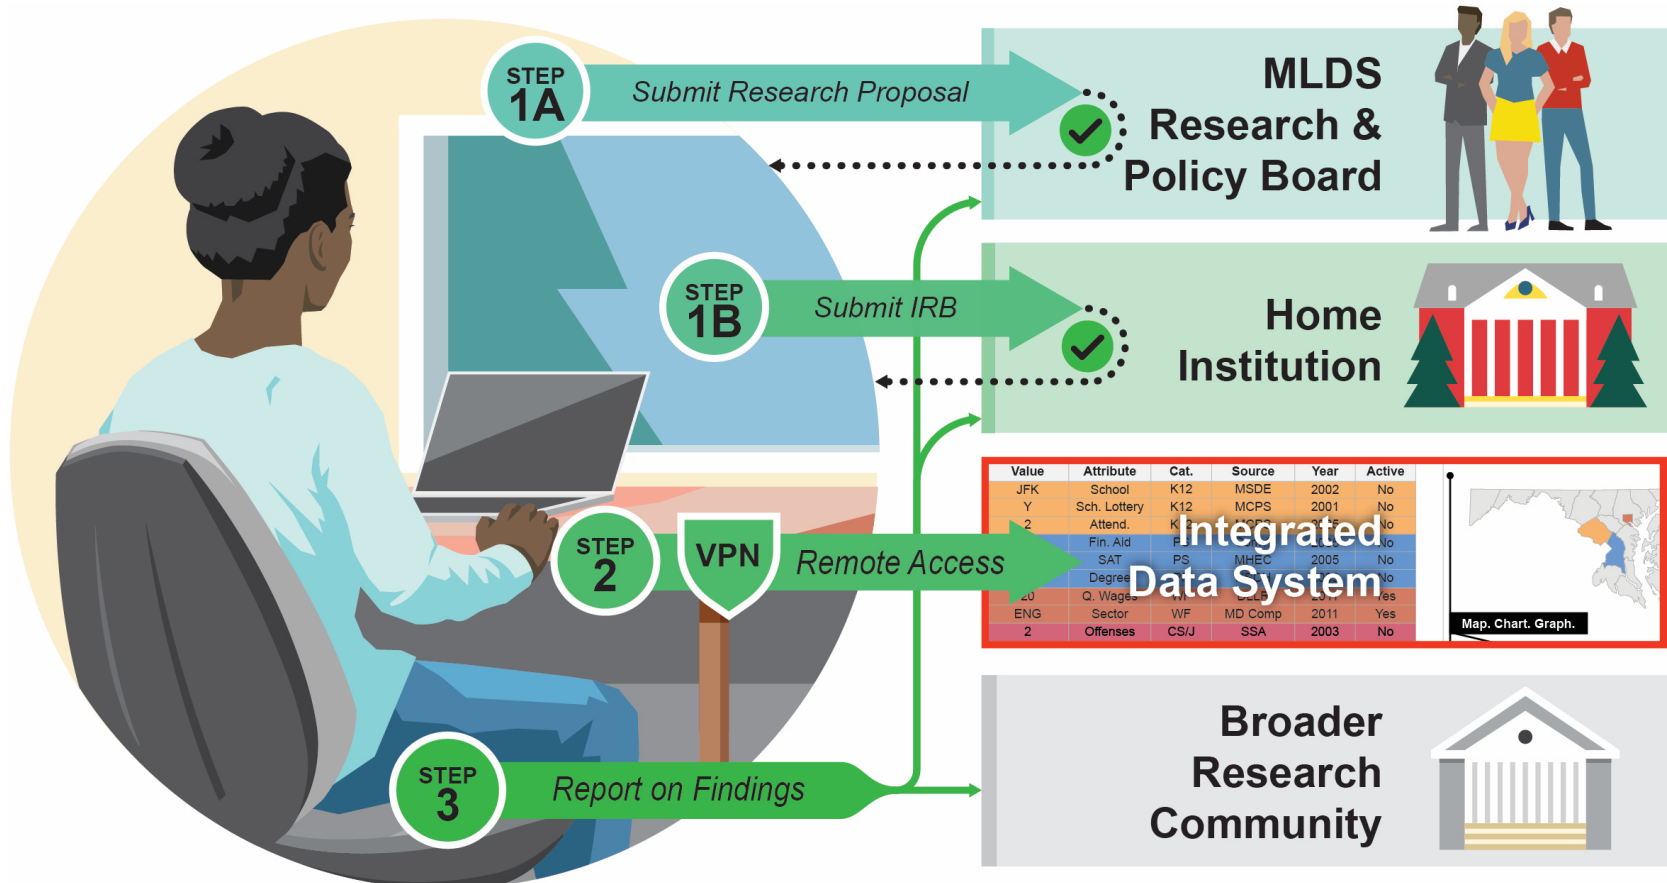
STEP 1A Submit Research Proposal

MLDS Research & Policy Board

STEP 1B Submit IRB

Home Institution

| Value | Attribute | Cat. | Source | Year | Active |
|---|---|---|---|---|---|
| JFK | School | K12 | MSDE | 2002 | No |
| Y | Sch. Lottery | K12 | MCPS | 2001 | No |
| 2 | Attend. | K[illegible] | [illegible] | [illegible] | No |
| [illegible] | Fin. Aid | F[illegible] | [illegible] | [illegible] | No |
| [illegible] | SAT | PS | MHEC | 2005 | No |
| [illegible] | Degree | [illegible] | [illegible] | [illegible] | No |
| 20 | Q. Wages | WF | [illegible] | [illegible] | Yes |
| ENG | Sector | WF | MD Comp | 2011 | Yes |
| 2 | Offenses | CS/J | SSA | 2003 | No |

Integrated Data System

Map. Chart. Graph.

STEP 2 VPN Remote Access

STEP 3 Report on Findings

Broader Research Community